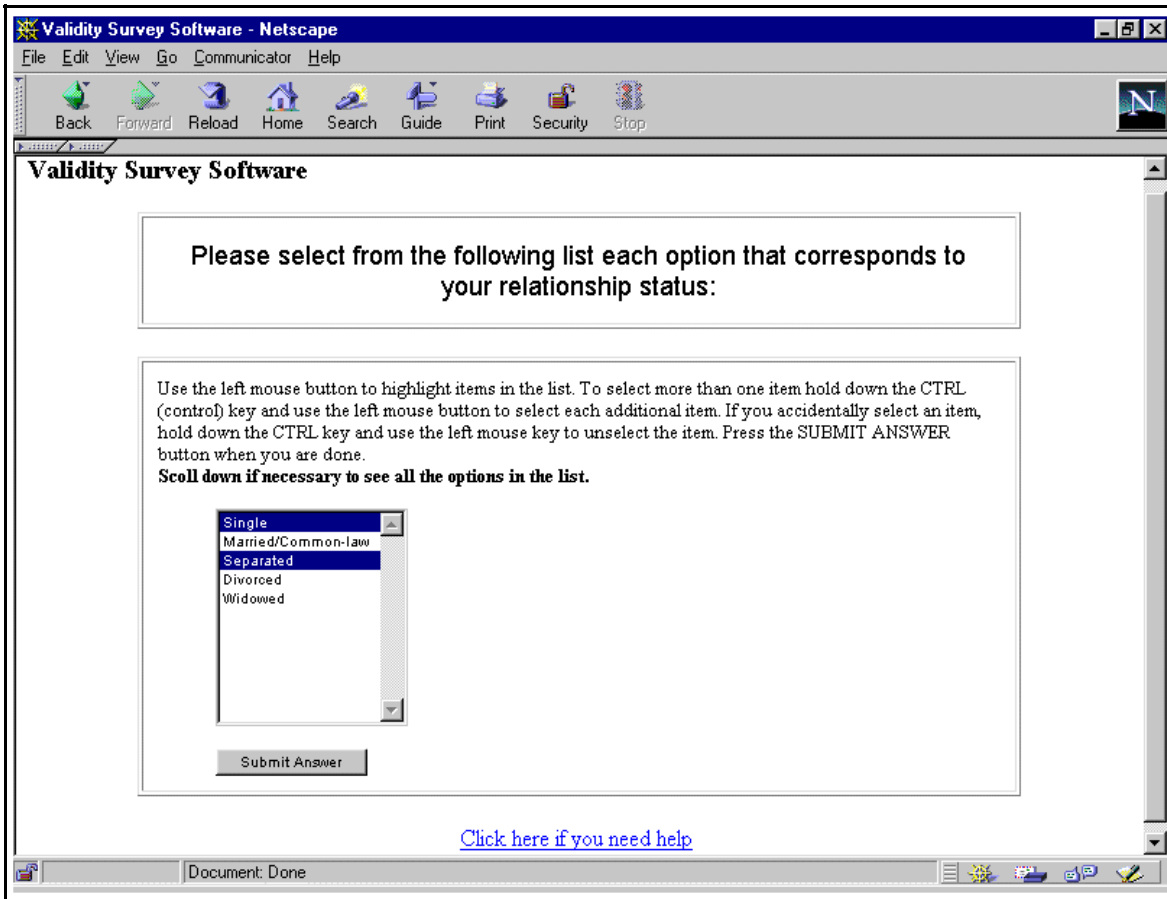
Validity Survey Software - Netscape

File Edit View Go Communicator Help

Back Forward Reload Home Search Guide Print Security Stop

N

Validity Survey Software

Please select from the following list each option that corresponds to your relationship status:

Use the left mouse button to highlight items in the list. To select more than one item hold down the CTRL (control) key and use the left mouse button to select each additional item. If you accidentally select an item, hold down the CTRL key and use the left mouse key to unselect the item. Press the SUBMIT ANSWER button when you are done.
**Scoll down if necessary to see all the options in the list.**

Single
Married/Common-law
Separated
Divorced
Widowed

Submit Answer

Click here if you need help

Document: Done